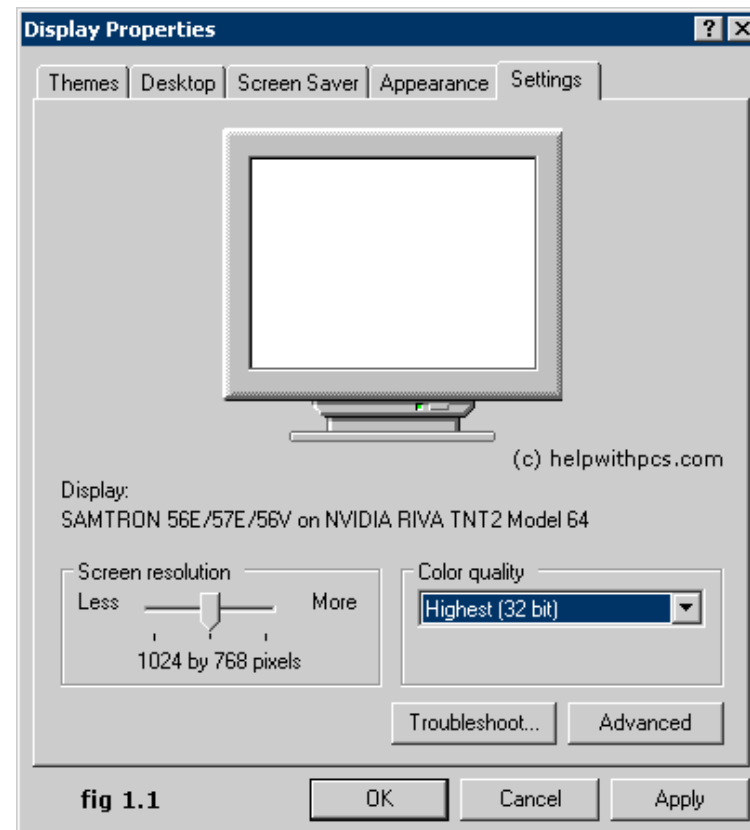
Display Properties

?

Themes | Desktop | Screen Saver | Appearance | Settings

(c) helpwithpcs.com

Display:
SAMTRON 56E/57E/56V on NVIDIA RIVA TNT2 Model 64

Screen resolution
Less More
1024 by 768 pixels

Color quality
Highest (32 bit)

Troubleshoot... Advanced

fig 1.1

OK Cancel Apply